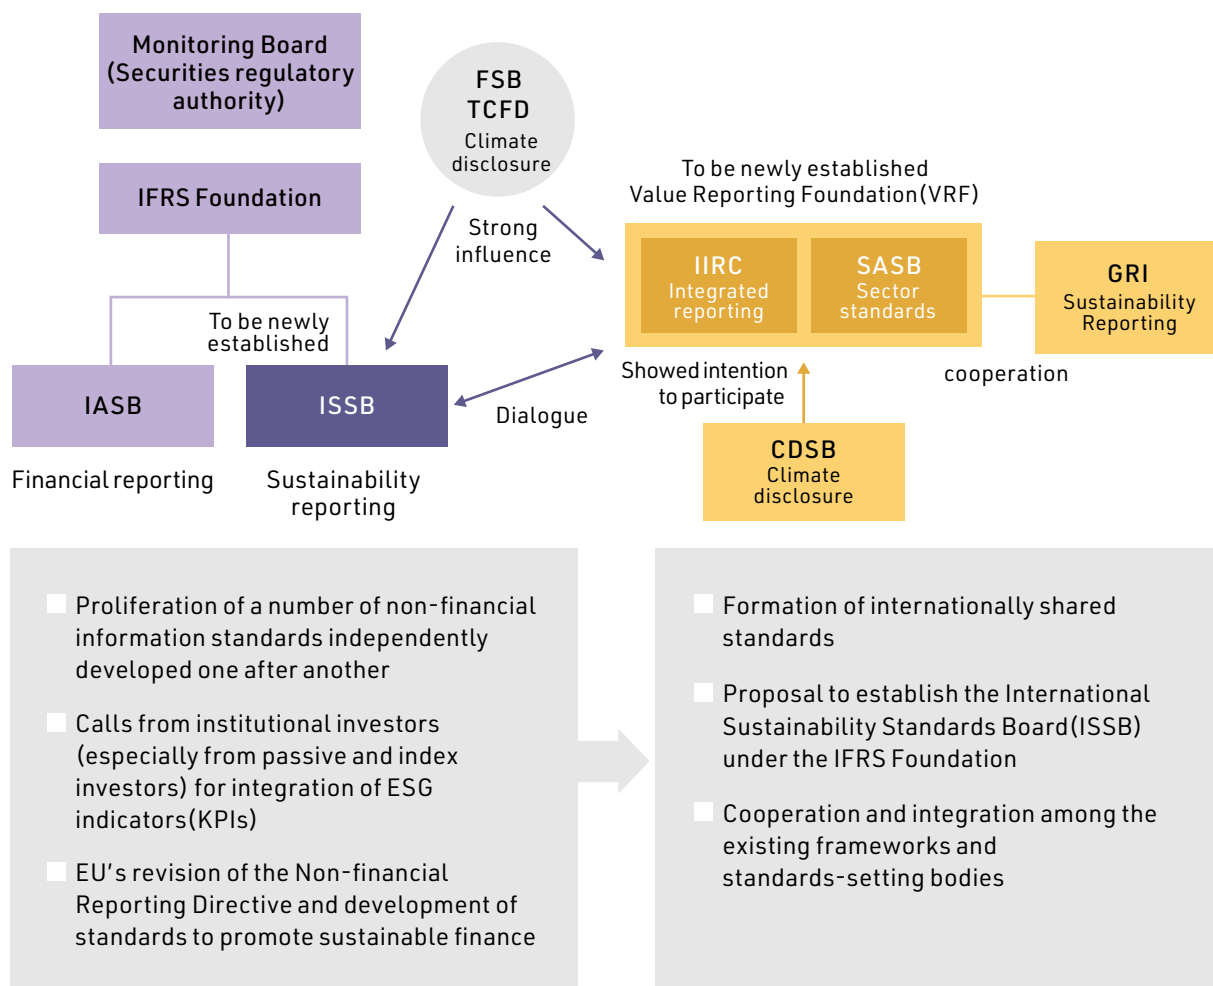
Monitoring Board (Securities regulatory authority)

IFRS Foundation

FSB
TCFD
Climate disclosure

Strong influence

To be newly established
Value Reporting Foundation(VRF)

IIRC
Integrated reporting

SASB
Sector standards

GRI
Sustainability Reporting

To be newly established

IASB

ISSB

Dialogue

Showed intention to participate

cooperation

CDSB
Climate disclosure

Financial reporting

Sustainability reporting

Proliferation of a number of non-financial information standards independently developed one after another

Calls from institutional investors (especially from passive and index investors) for integration of ESG indicators(KPIs)

EU's revision of the Non-financial Reporting Directive and development of standards to promote sustainable finance

Formation of internationally shared standards

Proposal to establish the International Sustainability Standards Board(ISSB) under the IFRS Foundation

Cooperation and integration among the existing frameworks and standards-setting bodies